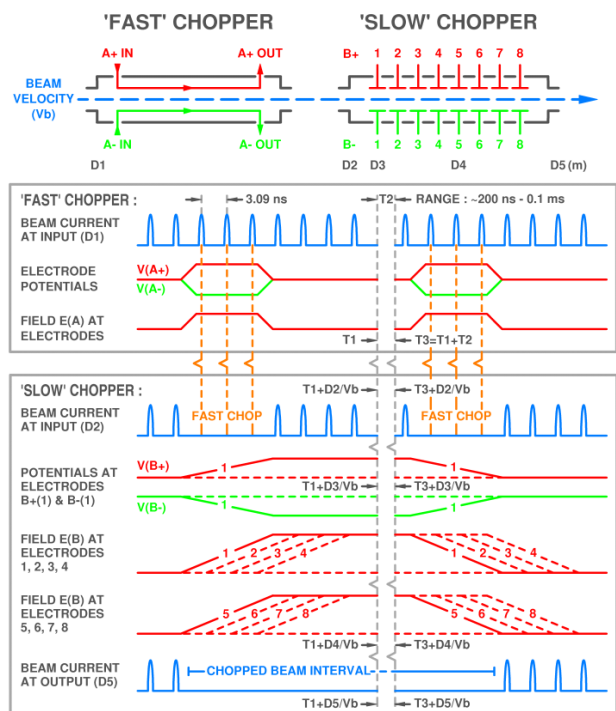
'FAST' CHOPPER

'SLOW' CHOPPER

A+ IN

A+ OUT

B+

1 2 3 4 5 6 7 8

BEAM VELOCITY (Vb)

A- IN

A- OUT

B-

1 2 3 4 5 6 7 8

D1

D2 D3

D4

D5 (m)

'FAST' CHOPPER :

3.09 ns

T2

RANGE : ~200 ns - 0.1 ms

BEAM CURRENT AT INPUT (D1)

ELECTRODE POTENTIALS

V(A+)

V(A-)

FIELD E(A) AT ELECTRODES

T1

T3=T1+T2

'SLOW' CHOPPER :

T1+D2/Vb

T3+D2/Vb

BEAM CURRENT AT INPUT (D2)

FAST CHOP

FAST CHOP

POTENTIALS AT ELECTRODES B+(1) & B-(1)

V(B+)

1

1

T1+D3/Vb

T3+D3/Vb

V(B-)

1

1

FIELD E(B) AT ELECTRODES 1, 2, 3, 4

1 2 3 4

1 2 3 4

FIELD E(B) AT ELECTRODES 5, 6, 7, 8

5 6 7 8

5 6 7 8

T1+D4/Vb

T3+D4/Vb

BEAM CURRENT AT OUTPUT (D5)

CHOPPED BEAM INTERVAL

T1+D5/Vb

T3+D5/Vb